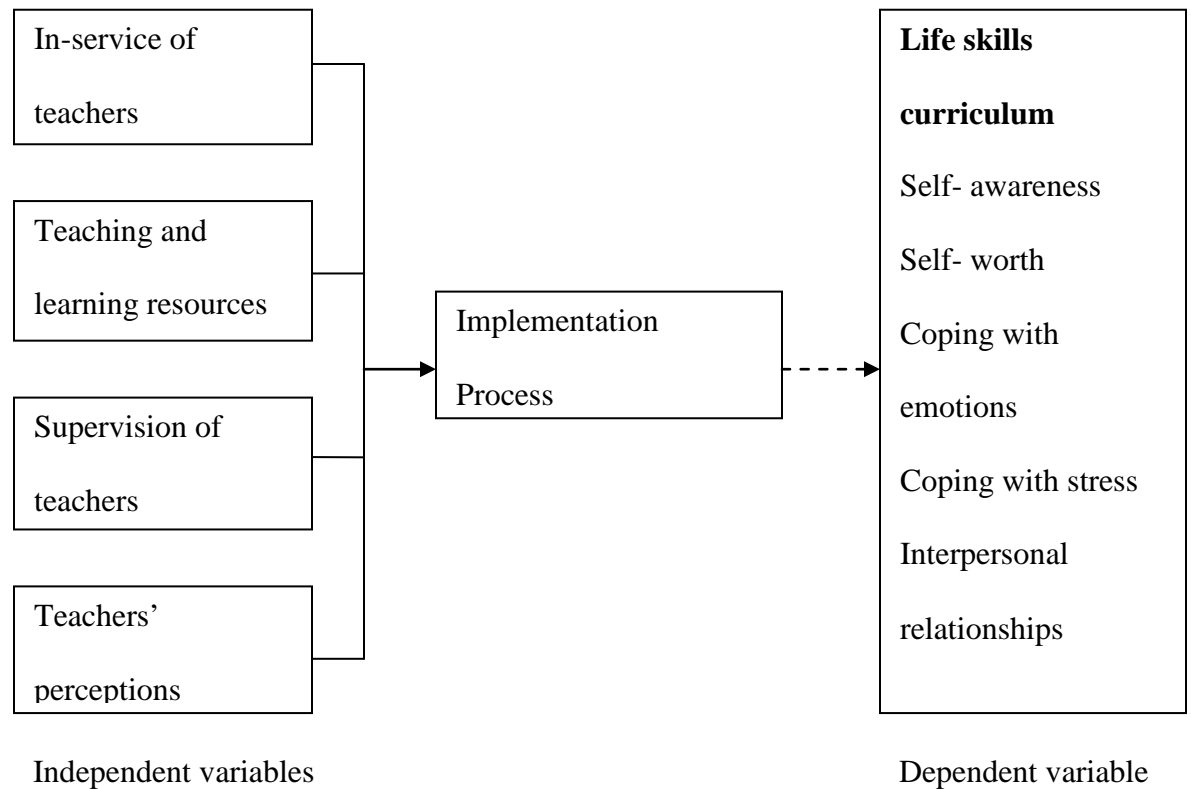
In-service of teachers

Teaching and learning resources

Supervision of teachers

Teachers' perceptions

Implementation Process

**Life skills curriculum**

Self- awareness

Self- worth

Coping with emotions

Coping with stress

Interpersonal relationships

Independent variables

Dependent variable